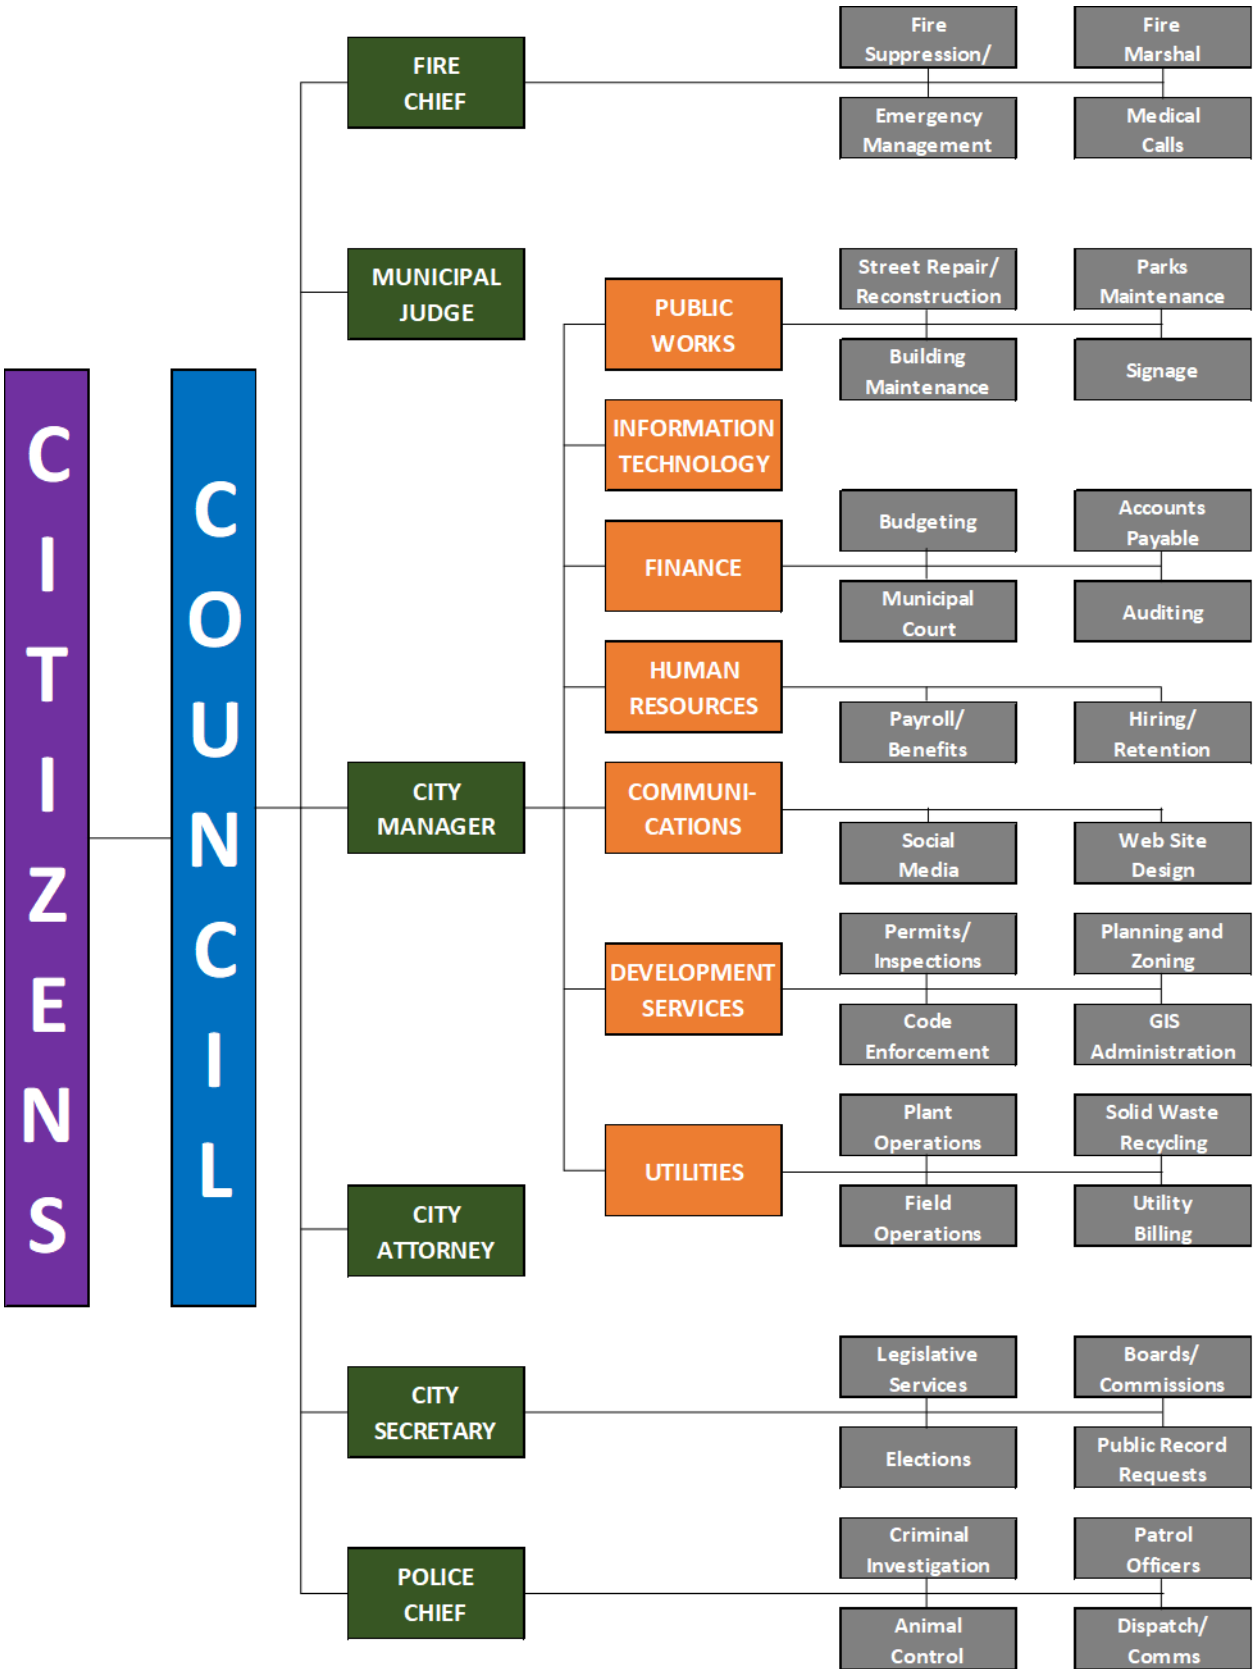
CITIZENS

COUNCIL

FIRE CHIEF

Fire Suppression/

Fire Marshal

Emergency Management

Medical Calls

MUNICIPAL JUDGE

PUBLIC WORKS

Street Repair/ Reconstruction

Parks Maintenance

Building Maintenance

Signage

INFORMATION TECHNOLOGY

FINANCE

Budgeting

Accounts Payable

Municipal Court

Auditing

HUMAN RESOURCES

Payroll/ Benefits

Hiring/ Retention

CITY MANAGER

COMMUNICATIONS

Social Media

Web Site Design

DEVELOPMENT SERVICES

Permits/ Inspections

Planning and Zoning

Code Enforcement

GIS Administration

UTILITIES

Plant Operations

Solid Waste Recycling

Field Operations

Utility Billing

CITY ATTORNEY

CITY SECRETARY

Legislative Services

Boards/ Commissions

Elections

Public Record Requests

POLICE CHIEF

Criminal Investigation

Patrol Officers

Animal Control

Dispatch/ Comms